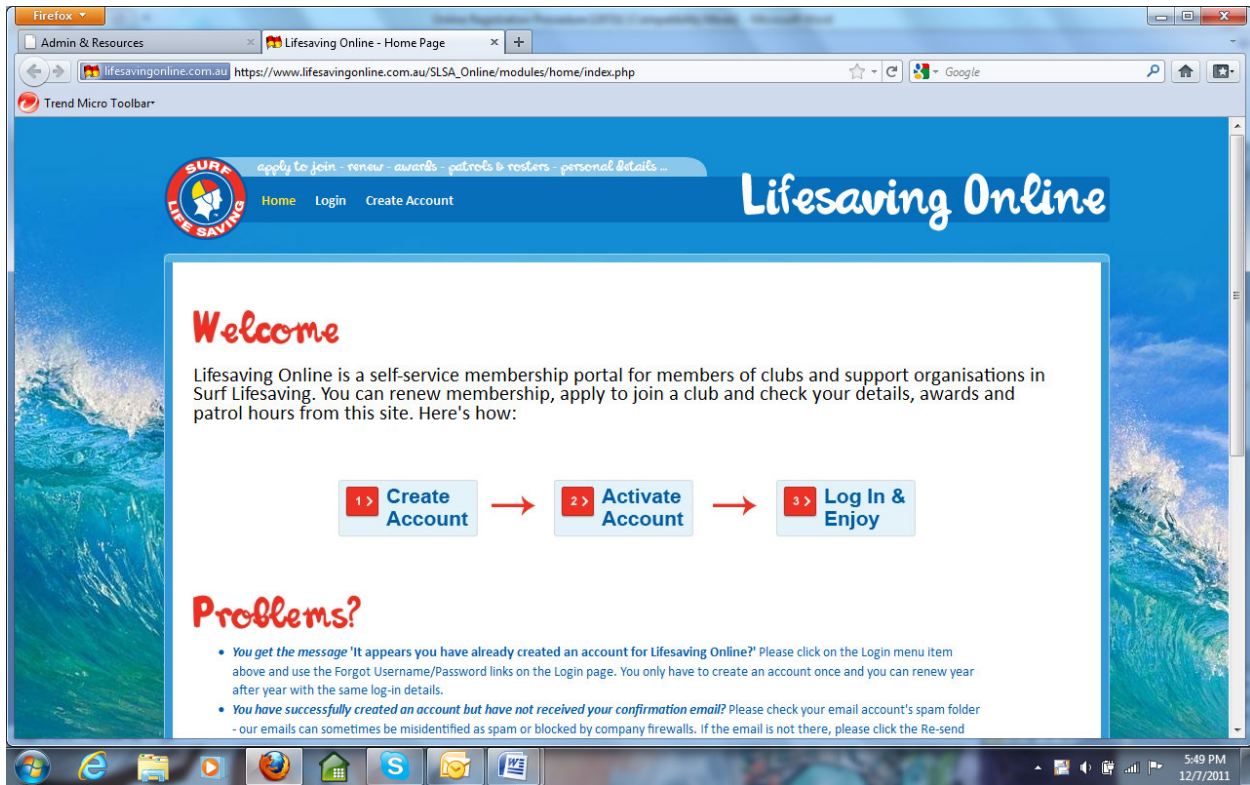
Firefox

Admin & Resources

Lifesaving Online - Home Page

lifesavingonline.com.au https://www.lifesavingonline.com.au/SLSA_Online/modules/home/index.php

Google

Trend Micro Toolbar

SURF LIFE SAVING

apply to join - renew - awards - patrols & rosters - personal details ...

Home Login Create Account

Lifesaving Online

Welcome

Lifesaving Online is a self-service membership portal for members of clubs and support organisations in Surf Lifesaving. You can renew membership, apply to join a club and check your details, awards and patrol hours from this site. Here's how:

1 > Create Account

2 > Activate Account

3 > Log In & Enjoy

Problems?

- You get the message 'It appears you have already created an account for Lifesaving Online?' Please click on the Login menu item above and use the Forgot Username/Password links on the Login page. You only have to create an account once and you can renew year after year with the same log-in details.
- You have successfully created an account but have not received your confirmation email? Please check your email account's spam folder - our emails can sometimes be misidentified as spam or blocked by company firewalls. If the email is not there, please click the Re-send

5:49 PM
12/7/2011